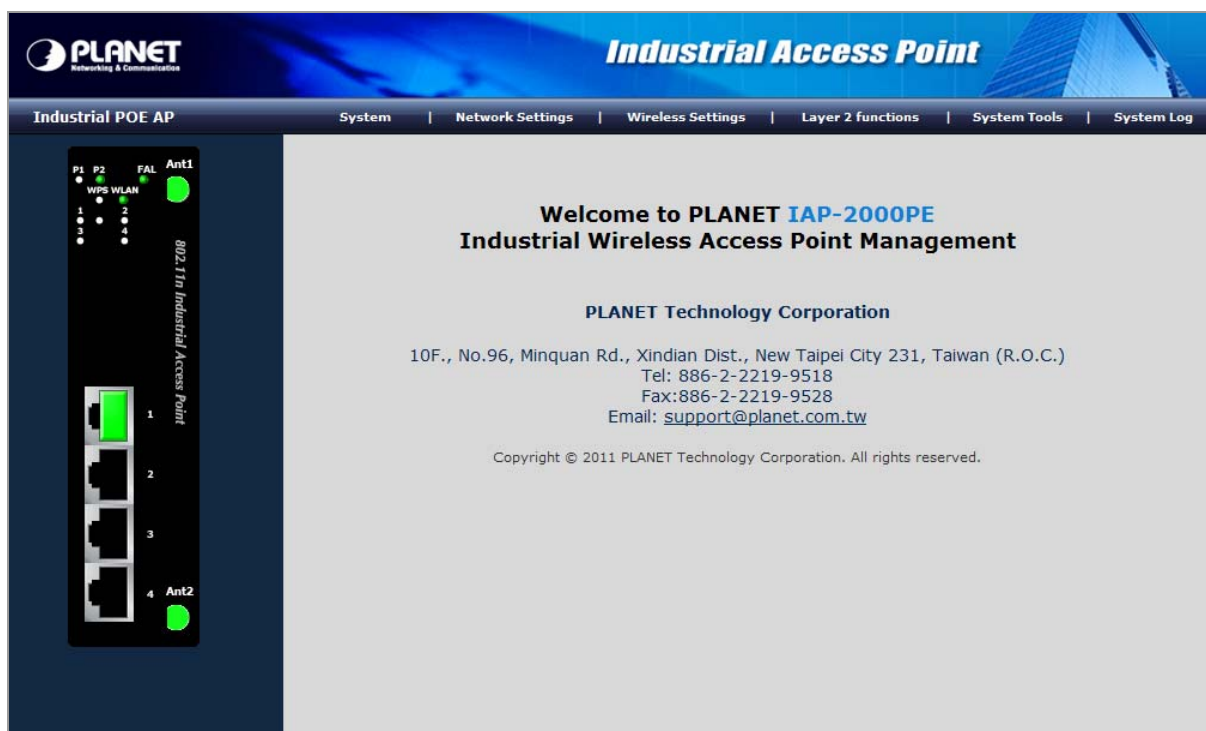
PLANET
Networking & Communication

Industrial Access Point

Industrial POE AP

System | Network Settings | Wireless Settings | Layer 2 functions | System Tools | System Log

P1 P2 FAL Ant1
WPS WLAN
1 2
3 4

802.11n Industrial Access Point

1
2
3
4 Ant2

Welcome to PLANET IAP-2000PE
Industrial Wireless Access Point Management

PLANET Technology Corporation

10F., No.96, Minquan Rd., Xindian Dist., New Taipei City 231, Taiwan (R.O.C.)
Tel: 886-2-2219-9518
Fax:886-2-2219-9528
Email: support@planet.com.tw

Copyright © 2011 PLANET Technology Corporation. All rights reserved.